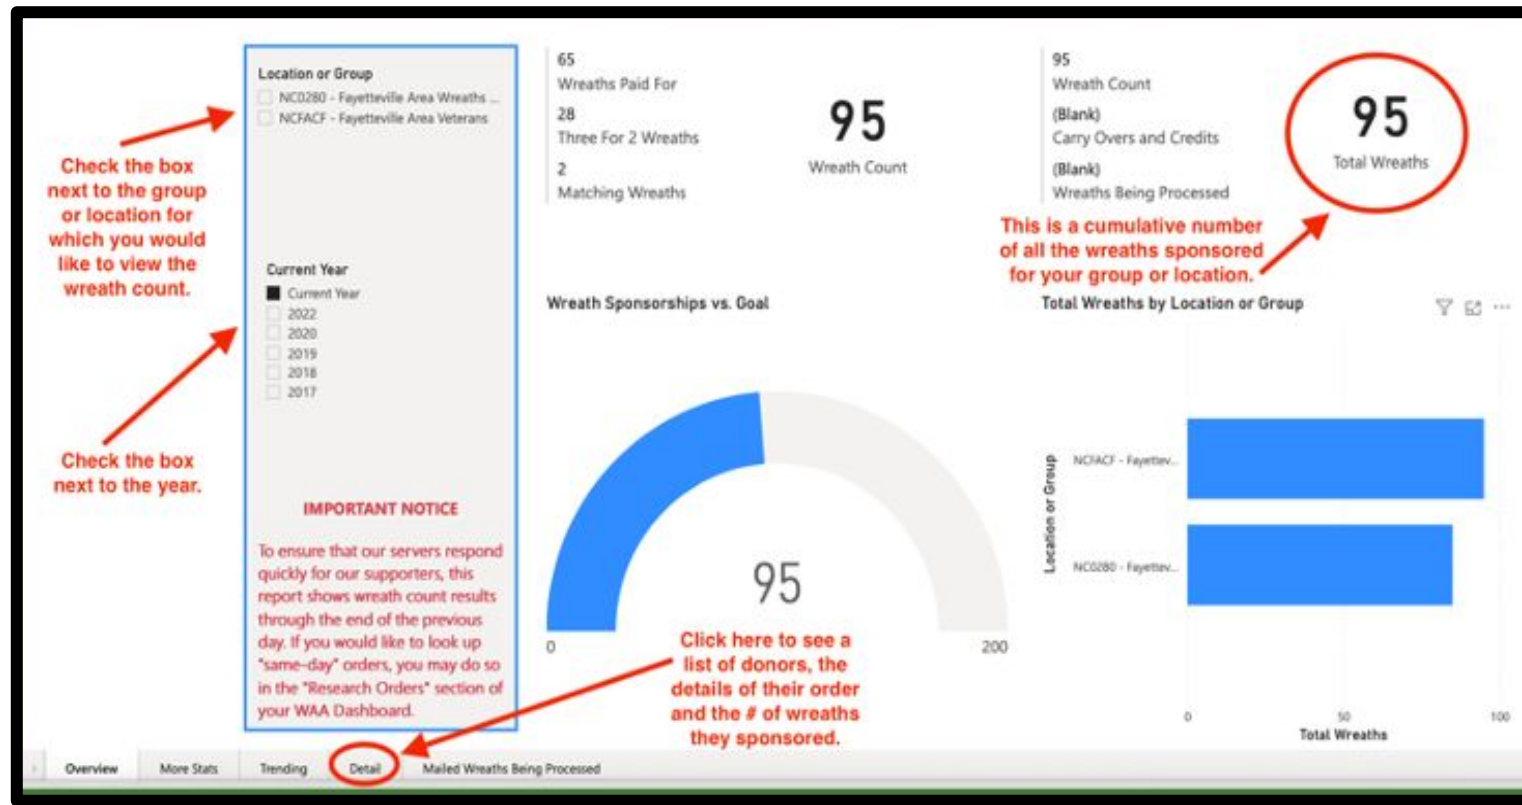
Location or Group
NC0280 - Fayetteville Area Wreaths ...
NCFACF - Fayetteville Area Veterans

Check the box next to the group or location for which you would like to view the wreath count.

Current Year
Current Year
2022
2020
2019
2018
2017

Check the box next to the year.

IMPORTANT NOTICE

To ensure that our servers respond quickly for our supporters, this report shows wreath count results through the end of the previous day. If you would like to look up "same-day" orders, you may do so in the "Research Orders" section of your WAA Dashboard.

65
Wreaths Paid For
28
Three For 2 Wreaths
2
Matching Wreaths

95
Wreath Count

95
Wreath Count
(Blank)
Carry Overs and Credits
(Blank)
Wreaths Being Processed

95
Total Wreaths

This is a cumulative number of all the wreaths sponsored for your group or location.

Wreath Sponsorships vs. Goal

95
0
200

Total Wreaths by Location or Group

Location or Group
NCFACF - Fayettev...
NC0280 - Fayettev...
0
50
100
Total Wreaths

Click here to see a list of donors, the details of their order and the # of wreaths they sponsored.

Overview
More Stats
Trending
Detail
Mailed Wreaths Being Processed